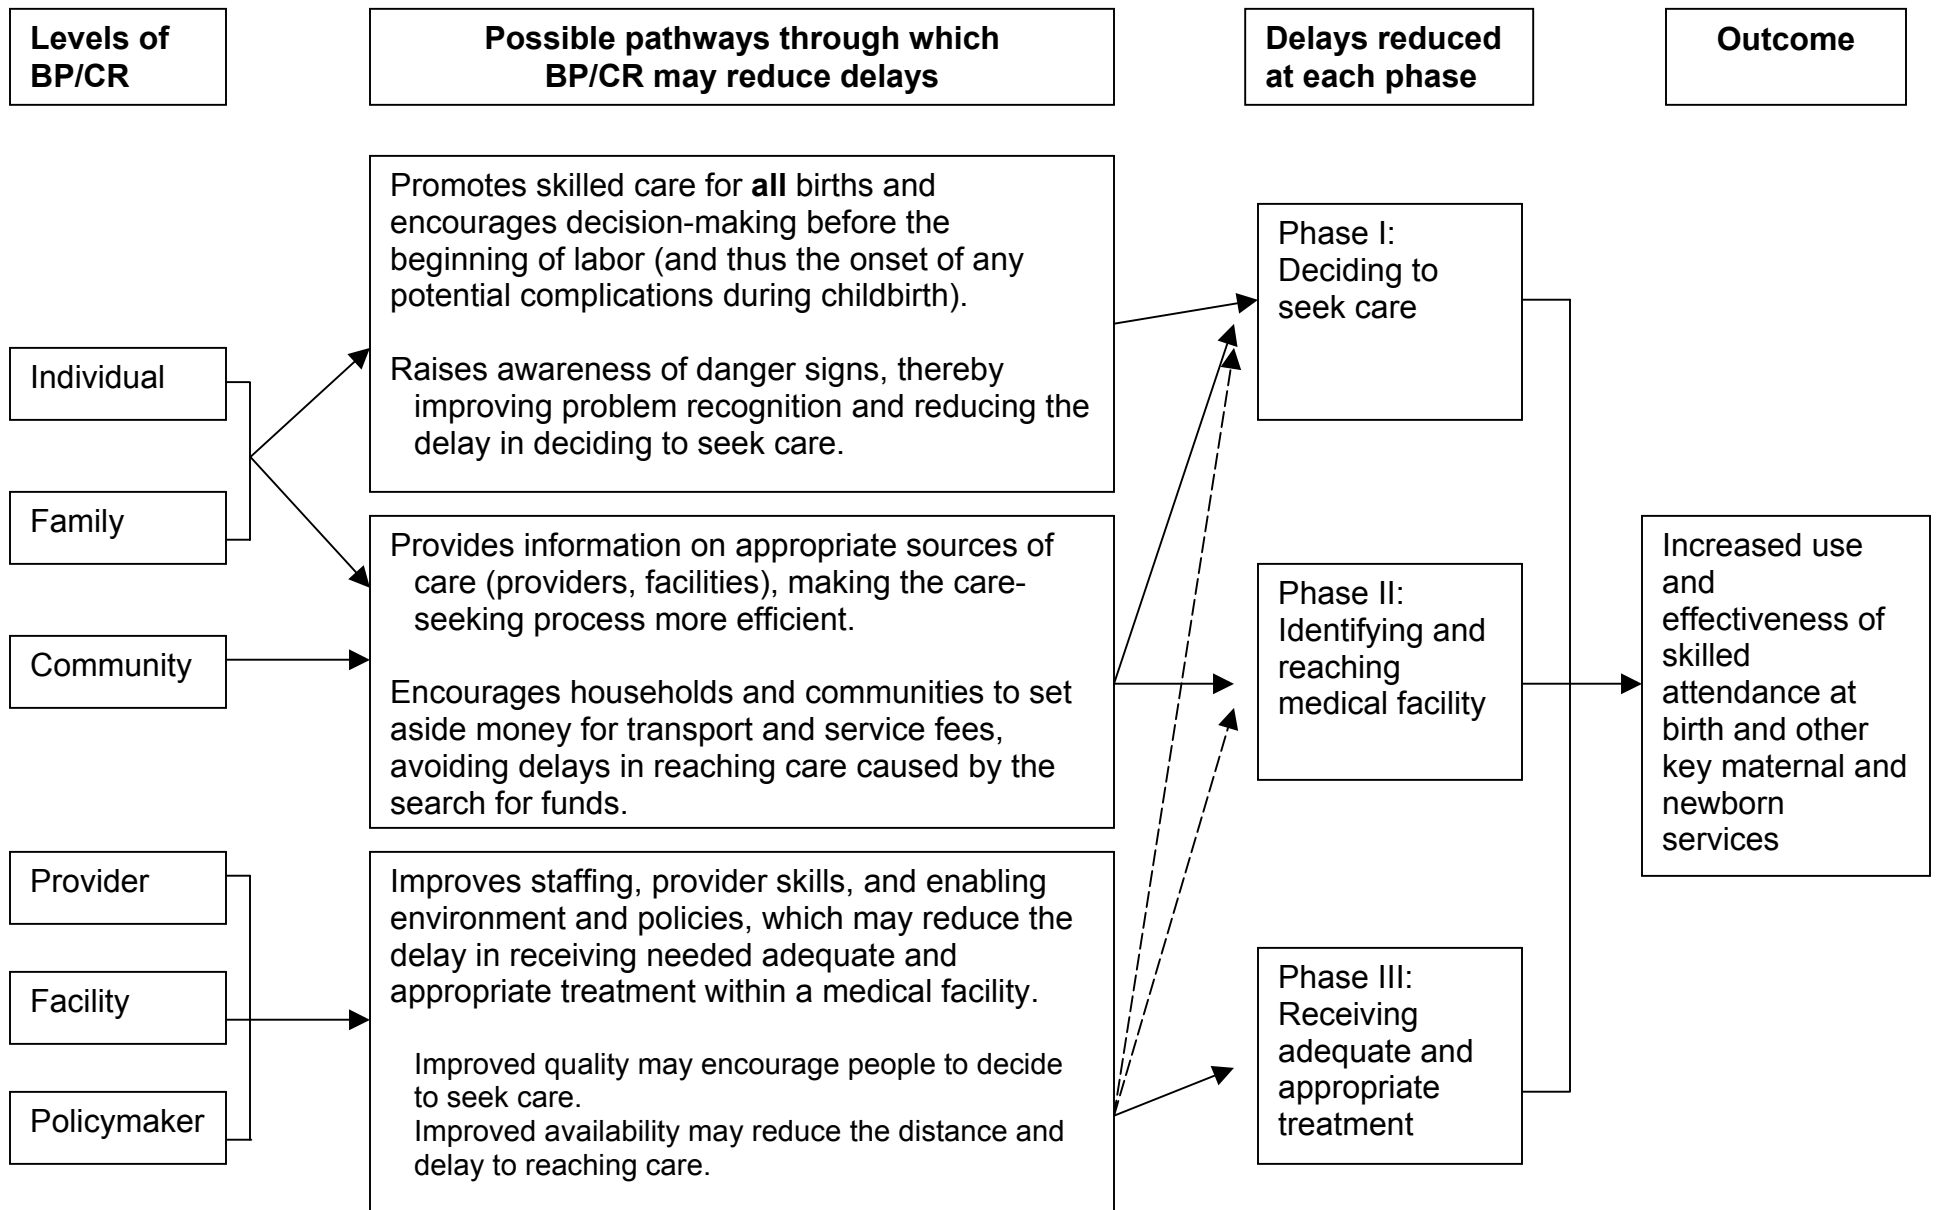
Levels of BP/CR

Possible pathways through which BP/CR may reduce delays

Delays reduced at each phase

Outcome

Promotes skilled care for **all** births and encourages decision-making before the beginning of labor (and thus the onset of any potential complications during childbirth).

Raises awareness of danger signs, thereby improving problem recognition and reducing the delay in deciding to seek care.

Phase I: Deciding to seek care

Individual

Family

Community

Provides information on appropriate sources of care (providers, facilities), making the care-seeking process more efficient.

Encourages households and communities to set aside money for transport and service fees, avoiding delays in reaching care caused by the search for funds.

Phase II: Identifying and reaching medical facility

Increased use and effectiveness of skilled attendance at birth and other key maternal and newborn services

Provider

Facility

Policymaker

Improves staffing, provider skills, and enabling environment and policies, which may reduce the delay in receiving needed adequate and appropriate treatment within a medical facility.

Improved quality may encourage people to decide to seek care.
Improved availability may reduce the distance and delay to reaching care.

Phase III: Receiving adequate and appropriate treatment